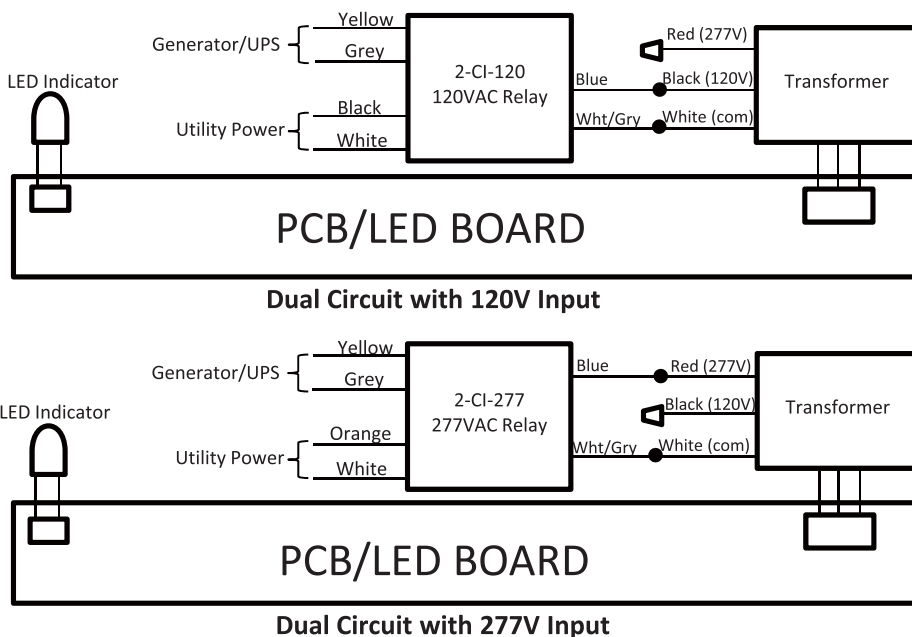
Generator/UPS
Yellow
Grey
2-CI-120
120VAC Relay
Red (277V)
Blue
Black (120V)
Transformer
LED Indicator
Utility Power
Black
White
Wht/Gry
White (com)

PCB/LED BOARD

**Dual Circuit with 120V Input**

Generator/UPS
Yellow
Grey
2-CI-277
277VAC Relay
Blue
Red (277V)
Black (120V)
Transformer
LED Indicator
Utility Power
Orange
White
Wht/Gry
White (com)

PCB/LED BOARD

**Dual Circuit with 277V Input**